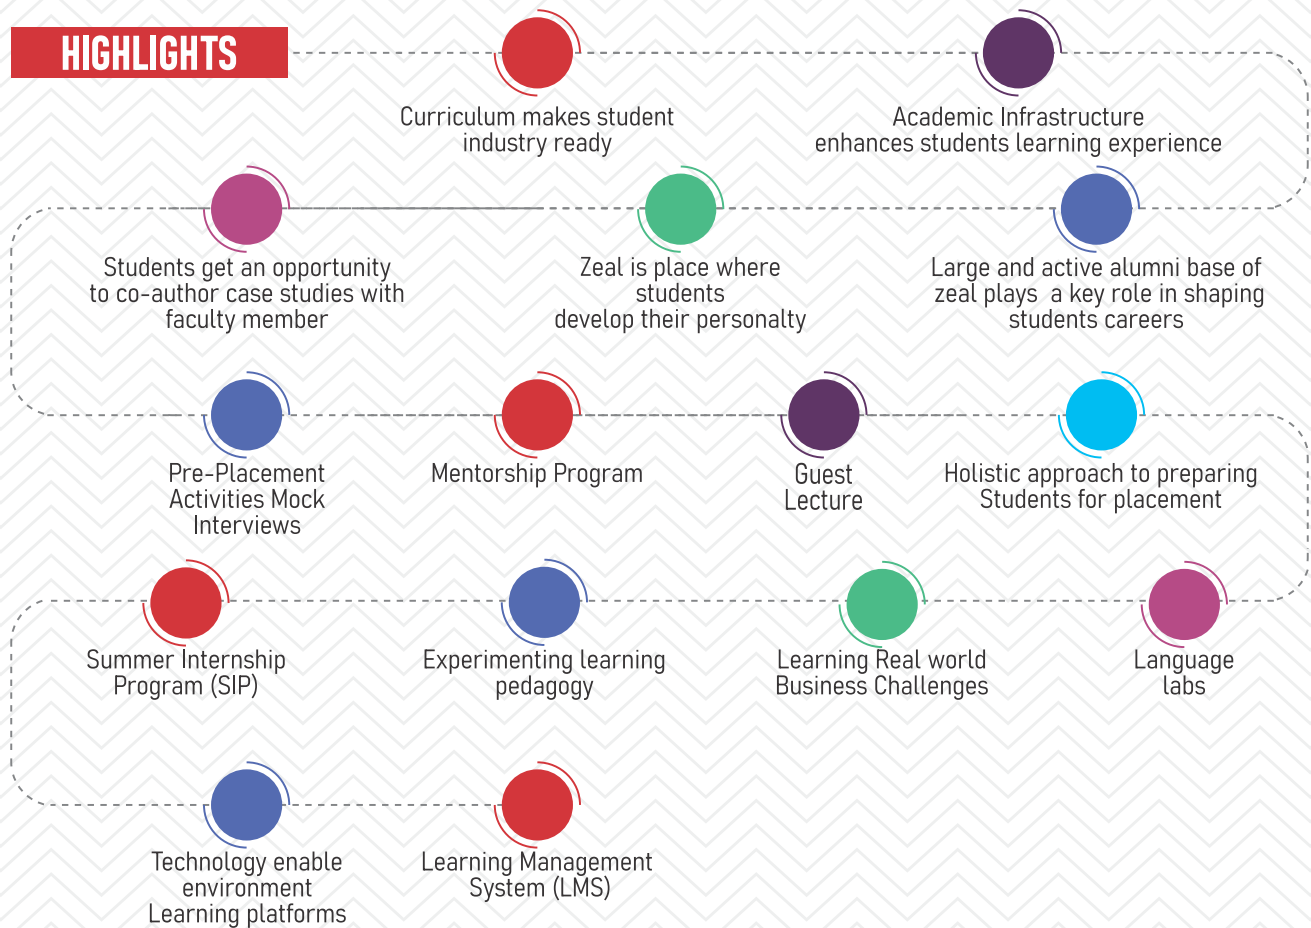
HIGHLIGHTS

Curriculum makes student industry ready

Academic Infrastructure enhances students learning experience

Students get an opportunity to co-author case studies with faculty member

Zeal is place where students develop their personalty

Large and active alumni base of zeal plays a key role in shaping students careers

Pre-Placement Activities Mock Interviews

Mentorship Program

Guest Lecture

Holistic approach to preparing Students for placement

Summer Internship Program (SIP)

Experimenting learning pedagogy

Learning Real world Business Challenges

Language labs

Technology enable environment Learning platforms

Learning Management System (LMS)